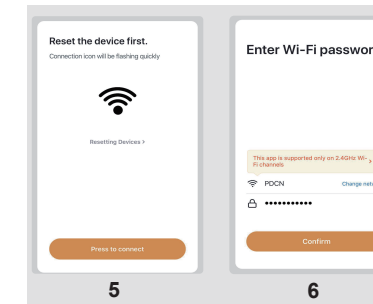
Reset the device first.

Connection icon will be flashing quickly

Resetting Devices >

Press to connect

5

Enter Wi-Fi passwor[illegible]

This app is supported only on 2.4GHz Wi-Fi channels

PDCN

Change netw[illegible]

••••••••••••

Confirm

6